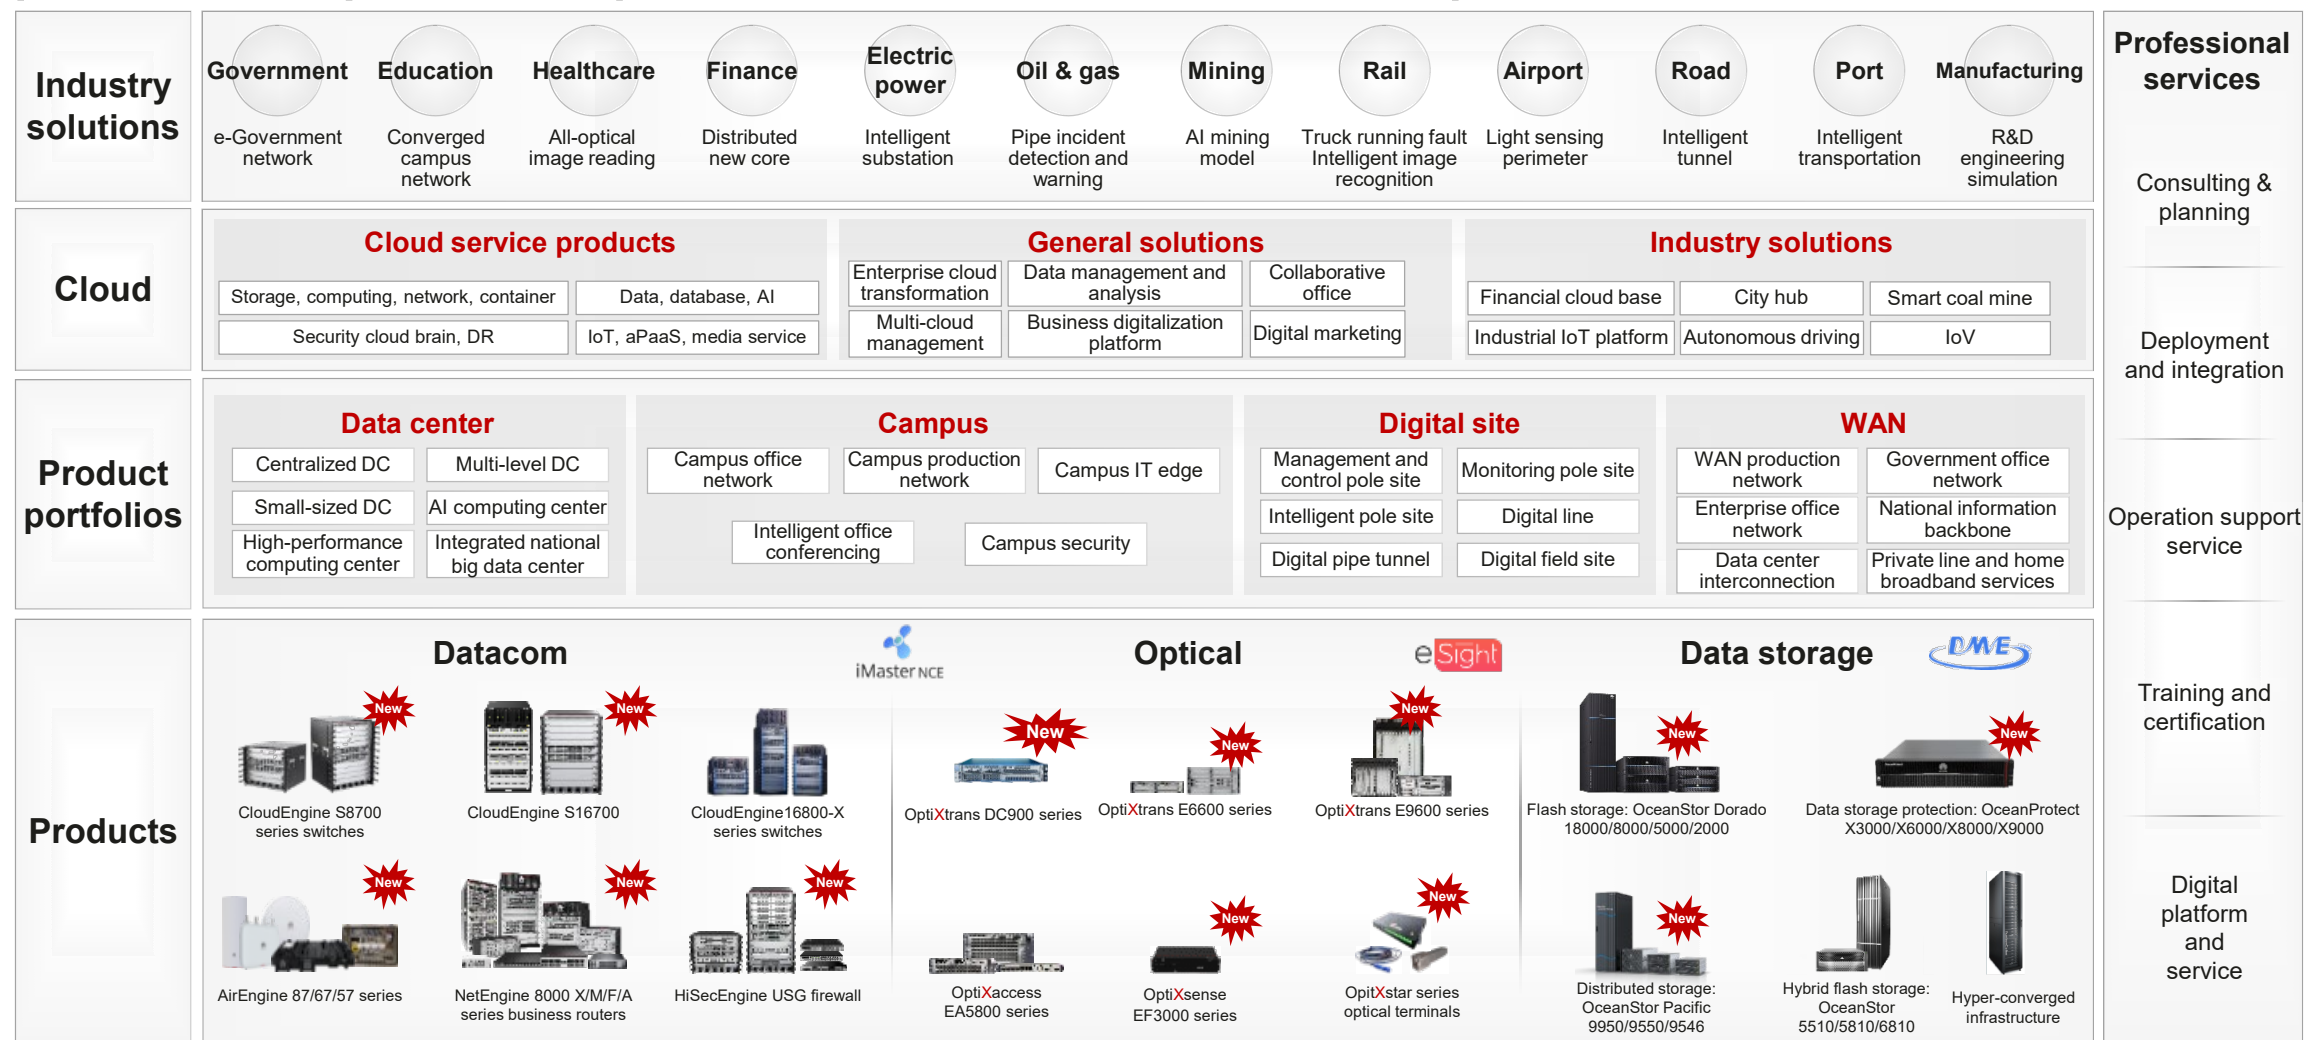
Industry solutions

Government
e-Government network

Education
Converged campus network

Healthcare
All-optical image reading

Finance
Distributed new core

Electric power
Intelligent substation

Oil & gas
Pipe incident detection and warning

Mining
AI mining model

Rail
Truck running fault Intelligent image recognition

Airport
Light sensing perimeter

Road
Intelligent tunnel

Port
Intelligent transportation

Manufacturing
R&D engineering simulation

Cloud

Cloud service products
Storage, computing, network, container
Data, database, AI
Security cloud brain, DR
IoT, aPaaS, media service

General solutions
Enterprise cloud transformation
Data management and analysis
Collaborative office
Multi-cloud management
Business digitalization platform
Digital marketing

Industry solutions
Financial cloud base
City hub
Smart coal mine
Industrial IoT platform
Autonomous driving
IoV

Product portfolios

Data center
Centralized DC
Multi-level DC
Small-sized DC
AI computing center
High-performance computing center
Integrated national big data center

Campus
Campus office network
Campus production network
Campus IT edge
Intelligent office conferencing
Campus security

Digital site
Management and control pole site
Monitoring pole site
Intelligent pole site
Digital line
Digital pipe tunnel
Digital field site

WAN
WAN production network
Government office network
Enterprise office network
National information backbone
Data center interconnection
Private line and home broadband services

Products

Datacom
iMaster NCE
New
CloudEngine S8700 series switches
New
CloudEngine S16700
CloudEngine16800-X series switches
New
AirEngine 87/67/57 series
New
NetEngine 8000 X/M/F/A series business routers
New
HiSecEngine USG firewall

Optical
eSight
New
OptiXtrans DC900 series
New
OptiXtrans E6600 series
New
OptiXtrans E9600 series
OptiXaccess EA5800 series
New
OptiXsense EF3000 series
New
OpitXstar series optical terminals

Data storage
DME
New
Flash storage: OceanStor Dorado 18000/8000/5000/2000
New
Data storage protection: OceanProtect X3000/X6000/X8000/X9000
New
Distributed storage: OceanStor Pacific 9950/9550/9546
Hybrid flash storage: OceanStor 5510/5810/6810
Hyper-converged infrastructure

Professional services
Consulting & planning
Deployment and integration
Operation support service
Training and certification
Digital platform and service